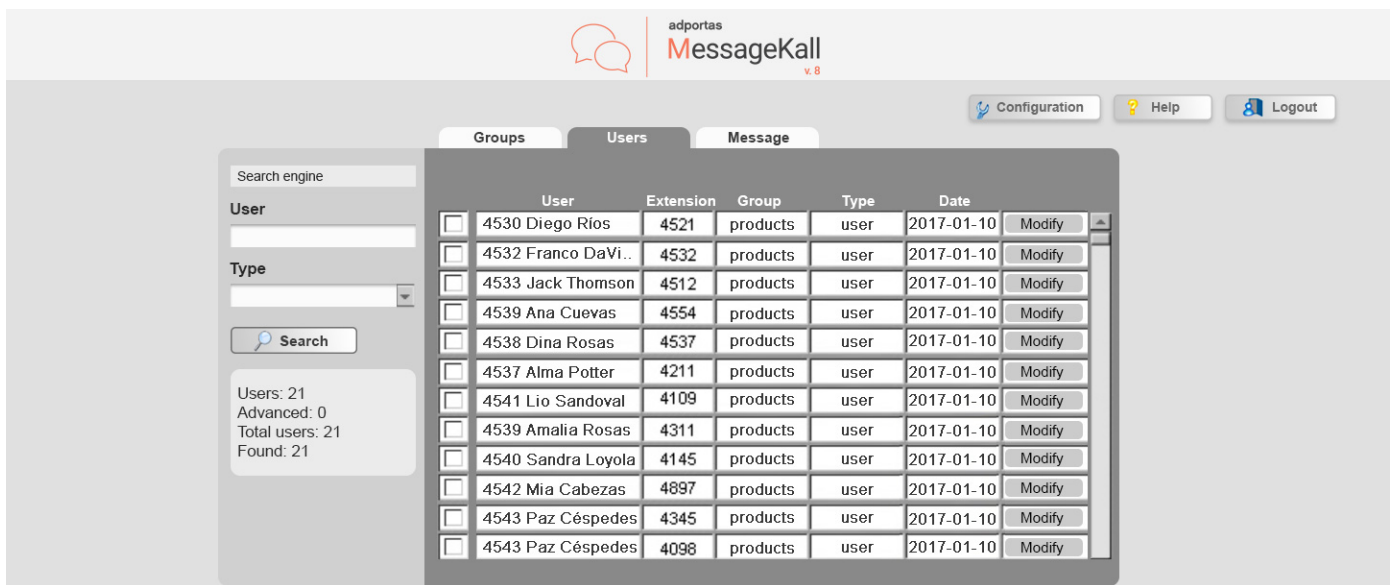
adportas
MessageKall
v. 8

Configuration
Help
Logout

Groups
Users
Message

Search engine
User
Type
Search

Users: 21
Advanced: 0
Total users: 21
Found: 21

| | User | Extension | Group | Type | Date | |
|---|---|---|---|---|---|---|
| ☐ | 4530 Diego Ríos | 4521 | products | user | 2017-01-10 | Modify |
| ☐ | 4532 Franco DaVi.. | 4532 | products | user | 2017-01-10 | Modify |
| ☐ | 4533 Jack Thomson | 4512 | products | user | 2017-01-10 | Modify |
| ☐ | 4539 Ana Cuevas | 4554 | products | user | 2017-01-10 | Modify |
| ☐ | 4538 Dina Rosas | 4537 | products | user | 2017-01-10 | Modify |
| ☐ | 4537 Alma Potter | 4211 | products | user | 2017-01-10 | Modify |
| ☐ | 4541 Lio Sandoval | 4109 | products | user | 2017-01-10 | Modify |
| ☐ | 4539 Amalia Rosas | 4311 | products | user | 2017-01-10 | Modify |
| ☐ | 4540 Sandra Loyola | 4145 | products | user | 2017-01-10 | Modify |
| ☐ | 4542 Mia Cabezas | 4897 | products | user | 2017-01-10 | Modify |
| ☐ | 4543 Paz Céspedes | 4345 | products | user | 2017-01-10 | Modify |
| ☐ | 4543 Paz Céspedes | 4098 | products | user | 2017-01-10 | Modify |